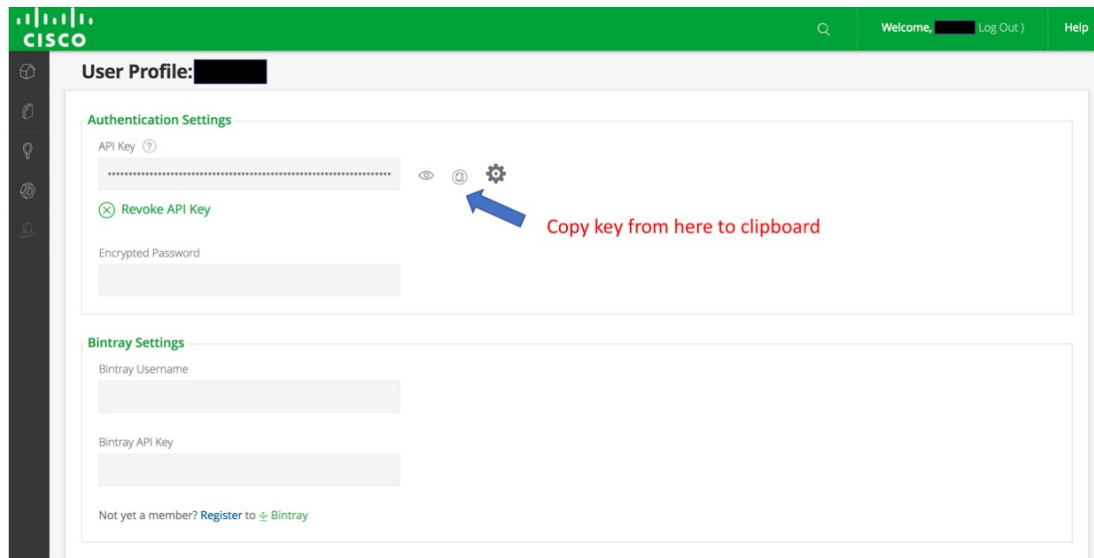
CISCO

Welcome, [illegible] Log Out )

Help

User Profile: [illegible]

Authentication Settings

API Key ?

••••••••••••••••••••••••••••••••••••••••••••••••••••••••••••••••

Revoke API Key

Copy key from here to clipboard

Encrypted Password

Bintray Settings

Bintray Username

Bintray API Key

Not yet a member? Register to Bintray